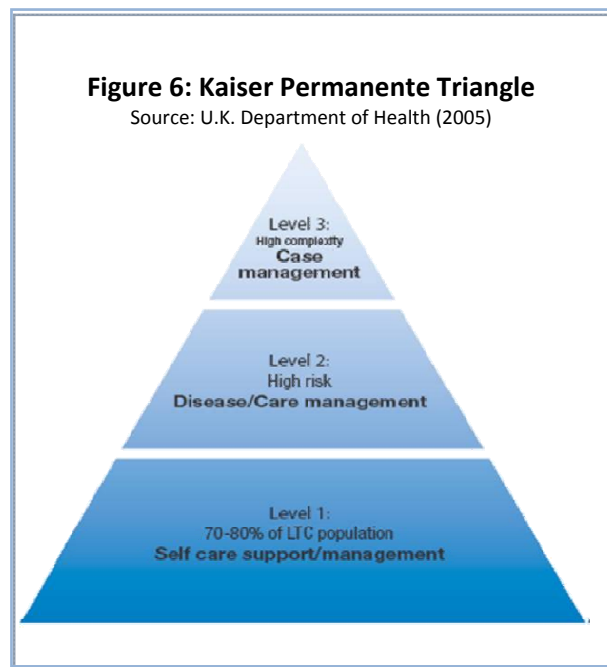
**Figure 6: Kaiser Permanente Triangle**
Source: U.K. Department of Health (2005)

Level 3:
High complexity
**Case management**

Level 2:
High risk
**Disease/Care management**

Level 1:
70-80% of LTC population
**Self care support/management**